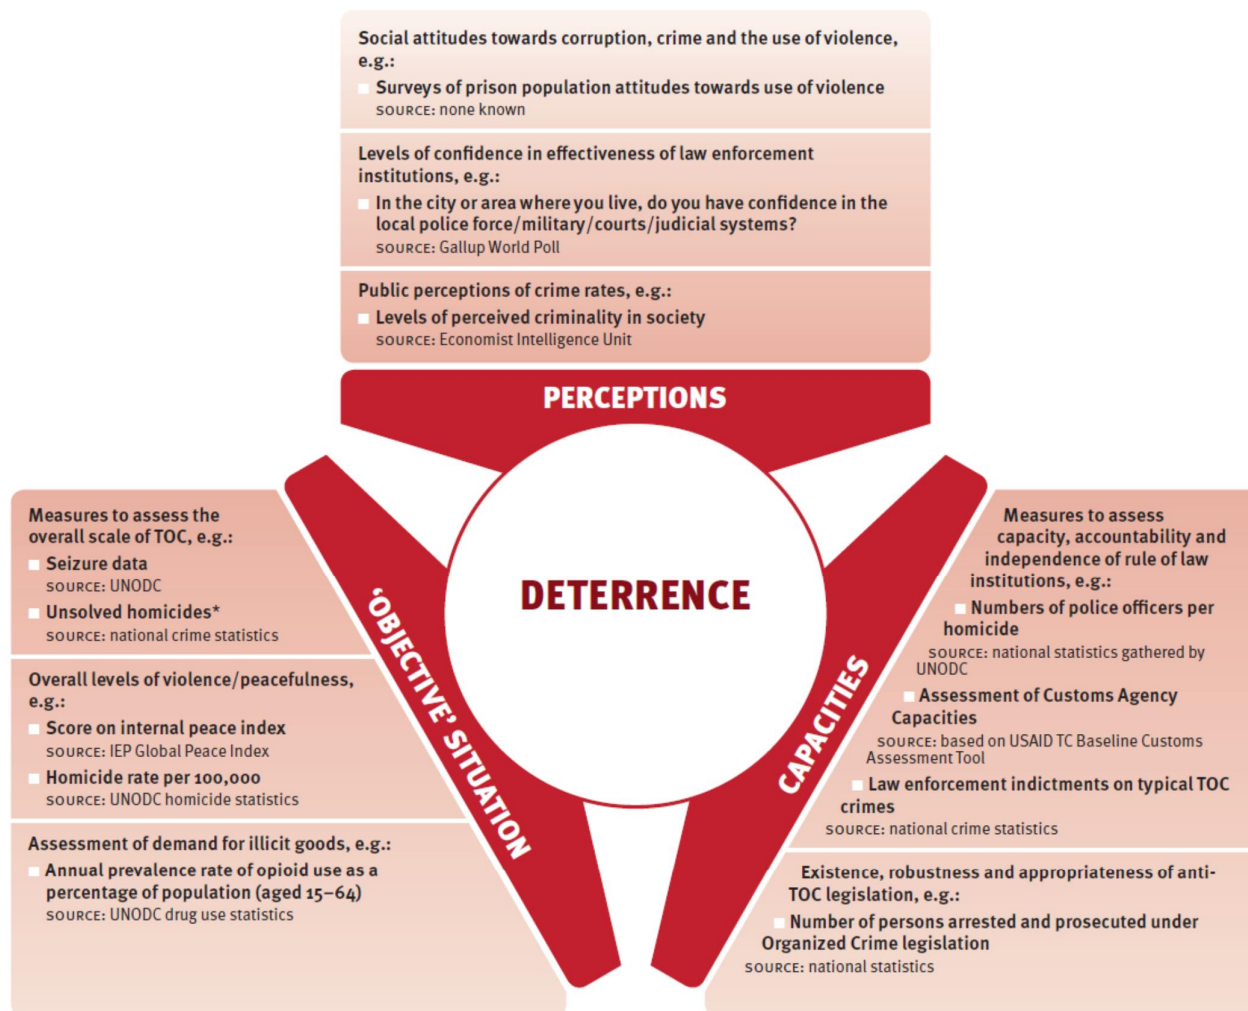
Social attitudes towards corruption, crime and the use of violence, e.g.:
Surveys of prison population attitudes towards use of violence
SOURCE: none known

Levels of confidence in effectiveness of law enforcement institutions, e.g.:
In the city or area where you live, do you have confidence in the local police force/military/courts/judicial systems?
SOURCE: Gallup World Poll

Public perceptions of crime rates, e.g.:
Levels of perceived criminality in society
SOURCE: Economist Intelligence Unit

PERCEPTIONS

DETERRENCE

'OBJECTIVE' SITUATION

CAPACITIES

Measures to assess the overall scale of TOC, e.g.:
Seizure data
SOURCE: UNODC
Unsolved homicides*
SOURCE: national crime statistics

Overall levels of violence/peacefulness, e.g.:
Score on internal peace index
SOURCE: IEP Global Peace Index
Homicide rate per 100,000
SOURCE: UNODC homicide statistics

Assessment of demand for illicit goods, e.g.:
Annual prevalence rate of opioid use as a percentage of population (aged 15–64)
SOURCE: UNODC drug use statistics

Measures to assess capacity, accountability and independence of rule of law institutions, e.g.:
Numbers of police officers per homicide
SOURCE: national statistics gathered by UNODC
Assessment of Customs Agency Capacities
SOURCE: based on USAID TC Baseline Customs Assessment Tool
Law enforcement indictments on typical TOC crimes
SOURCE: national crime statistics

Existence, robustness and appropriateness of anti-TOC legislation, e.g.:
Number of persons arrested and prosecuted under Organized Crime legislation
SOURCE: national statistics